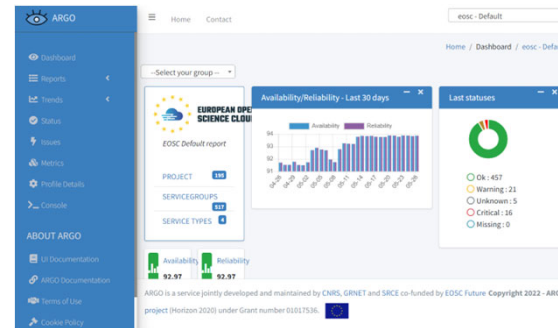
ARGO

Dashboard
Reports
Trends
Status
Issues
Metrics
Profile Details
Console

ABOUT ARGO
UI Documentation
ARGO Documentation
Terms of Use
Cookie Policy

Home Contact

eosc - Default

Home / Dashboard / eosc - Defa

--Select your group --

EUROPEAN OPE
SCIENCE CLOU

EOSC Default report

PROJECT 195
SERVICEGROUPS 517
SERVICE TYPES 6

Availability/Reliability - Last 30 days

Availability Reliability

94
93
92
91
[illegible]

04-28 04-30 05-02 05-05 05-08 05-11 05-14 05-17 05-20 05-23 05-26

Last statuses

Ok : 457
Warning : 21
Unknown : 5
Critical : 16
Missing : 0

Availability 92.97
Reliability 92.97

ARGO is a service jointly developed and maintained by CNRS, GRNET and SRCE co-funded by EOSC Future Copyright 2022 - ARG
project (Horizon 2020) under Grant number 01017536.